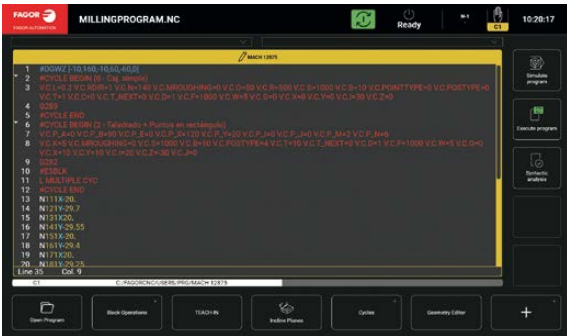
FAGOR
FAGOR AUTOMATION
MILLINGPROGRAM.NC
Ready
N-1
C1
10:20:17

MACH 12875

1 #DGWZ [-10,160,-10,60,-60,0]
2 #CYCLE BEGIN (6 - Caj. simple)
3 V.C.L=0.2 V.C.RDIR=1 V.C.N=140 V.C.MROUGHING=0 V.C.O=50 V.C.R=500 V.C.S=1000 V.C.B=10 V.C.POINTTYPE=0 V.C.POSTYPE=0 V.C.T=1 V.C.D=0 V.C.T_NEXT=0 V.C.D=1 V.C.F=1000 V.C.W=5 V.C.G=0 V.C.X=0 V.C.Y=0 V.C.I=30 V.C.Z=0
4 G283
5 #CYCLE END
6 #CYCLE BEGIN (2 - Taladrado + Puntos en rectángulo)
7 V.C.P_A=0 V.C.P_B=90 V.C.P_E=0 V.C.P_X=120 V.C.P_Y=20 V.C.P_I=0 V.C.P_J=0 V.C.P_M=2 V.C.P_N=6
8 V.C.K=5 V.C.MROUGHING=0 V.C.S=1000 V.C.B=10 V.C.POSTYPE=4 V.C.T=10 V.C.T_NEXT=0 V.C.D=1 V.C.F=1000 V.C.W=5 V.C.G=0 V.C.X=10 V.C.Y=10 V.C.I=20 V.C.Z=30 V.C.J=0
9 G282
10 #ESBLK
11 L MULTIPLE CYC
12 #CYCLE END
13 N111X-20.
14 N121Y-29.7
15 N131X20.
16 N141Y-29.55
17 N151X-20.
18 N161Y-29.4
19 N171X20.
20 N181Y-29.25
Line 35 Col. 9

C1 C:/FAGORCNC/USERS/PRG/MACH 12875

Simulate program
Execute program
Syntactic analysis

Open Program
Block Operations
TEACH-IN
Incline Planes
Cycles
Geometry Editor
+